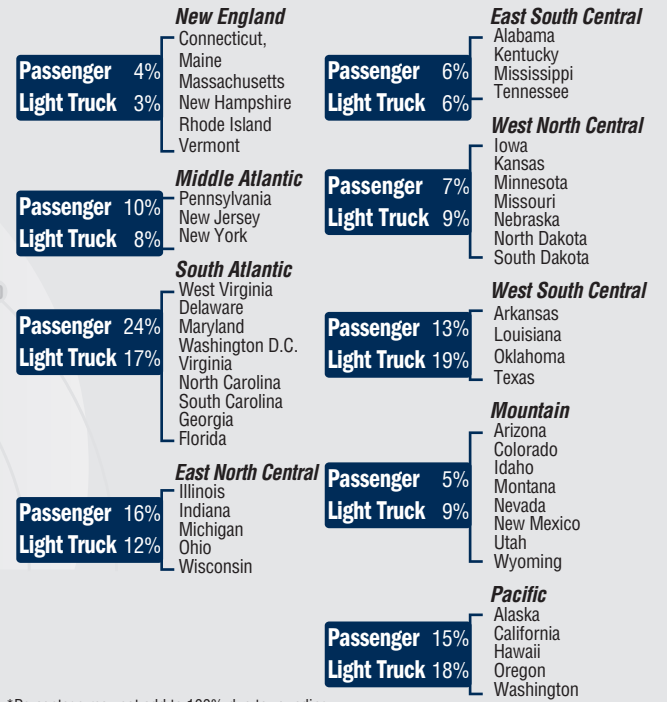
New England
Passenger 4%
Light Truck 3%
Connecticut,
Maine
Massachusetts
New Hampshire
Rhode Island
Vermont

Middle Atlantic
Passenger 10%
Light Truck 8%
Pennsylvania
New Jersey
New York

South Atlantic
Passenger 24%
Light Truck 17%
West Virginia
Delaware
Maryland
Washington D.C.
Virginia
North Carolina
South Carolina
Georgia
Florida

East North Central
Passenger 16%
Light Truck 12%
Illinois
Indiana
Michigan
Ohio
Wisconsin

East South Central
Passenger 6%
Light Truck 6%
Alabama
Kentucky
Mississippi
Tennessee

West North Central
Passenger 7%
Light Truck 9%
Iowa
Kansas
Minnesota
Missouri
Nebraska
North Dakota
South Dakota

West South Central
Passenger 13%
Light Truck 19%
Arkansas
Louisiana
Oklahoma
Texas

Mountain
Passenger 5%
Light Truck 9%
Arizona
Colorado
Idaho
Montana
Nevada
New Mexico
Utah
Wyoming

Pacific
Passenger 15%
Light Truck 18%
Alaska
California
Hawaii
Oregon
Washington

*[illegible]